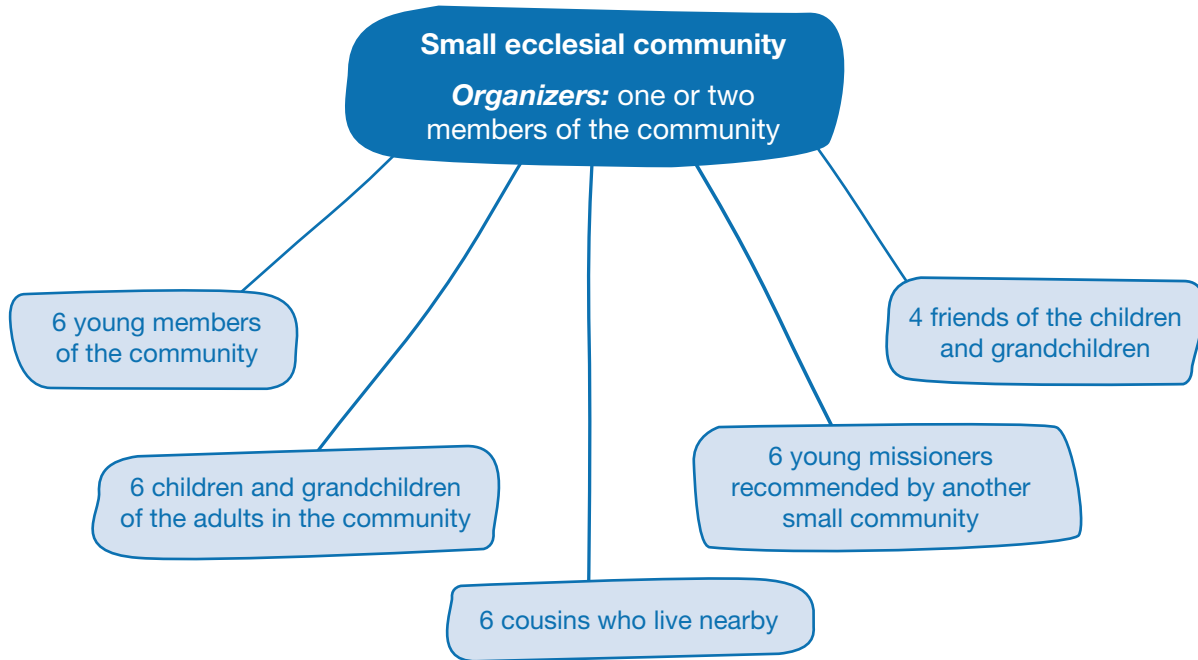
Small ecclesial community

***Organizers:*** one or two members of the community

6 young members of the community

4 friends of the children and grandchildren

6 children and grandchildren of the adults in the community

6 young missioners recommended by another small community

6 cousins who live nearby